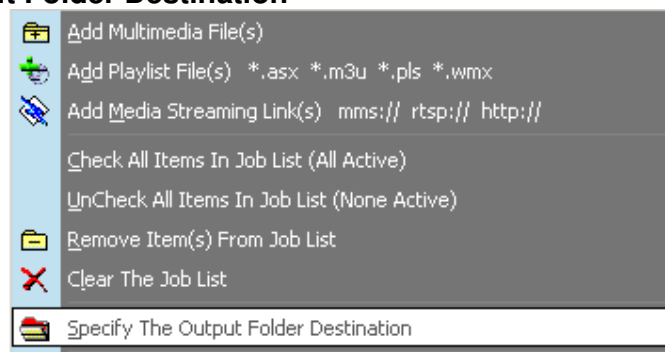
t Folder Destination

Add Multimedia File(s)
Add Playlist File(s) \*.asx \*.m3u \*.pls \*.wmx
Add Media Streaming Link(s) mms:// rtsp:// http://
Check All Items In Job List (All Active)
UnCheck All Items In Job List (None Active)
Remove Item(s) From Job List
Clear The Job List
Specify The Output Folder Destination